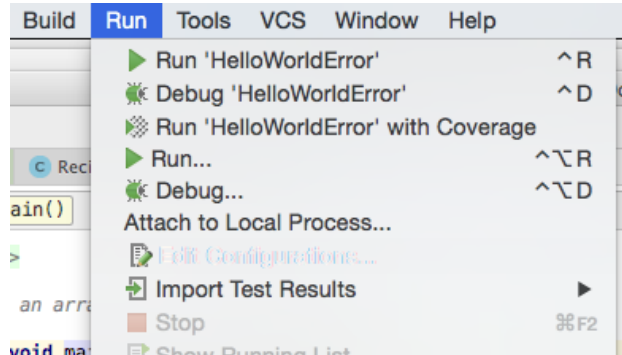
Build Run Tools VCS Window Help

Run 'HelloWorldError' ^R
Debug 'HelloWorldError' ^D
Run 'HelloWorldError' with Coverage
Run... ^⌥R
Debug... ^⌥D
Attach to Local Process...
Edit Configurations...
Import Test Results ▶
Stop ⌘F2
Show Running List

C Reci
ain()
>
an arra
void ma